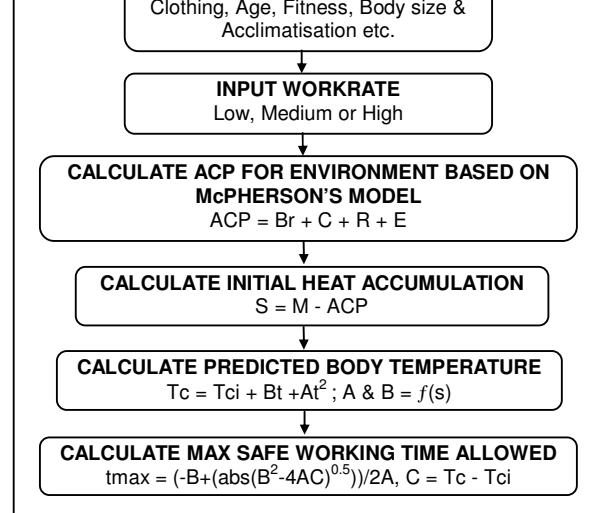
Clothing, Age, Fitness, Body size & Acclimatisation etc.

INPUT WORKRATE
Low, Medium or High

CALCULATE ACP FOR ENVIRONMENT BASED ON McPHERSON'S MODEL
ACP = Br + C + R + E

CALCULATE INITIAL HEAT ACCUMULATION
S = M - ACP

CALCULATE PREDICTED BODY TEMPERATURE
Tc = Tci + Bt +At$^2$ ; A & B = $f$(s)

CALCULATE MAX SAFE WORKING TIME ALLOWED
tmax = (-B+(abs(B$^2$-4AC)$^{0.5}$))/2A, C = Tc - Tci